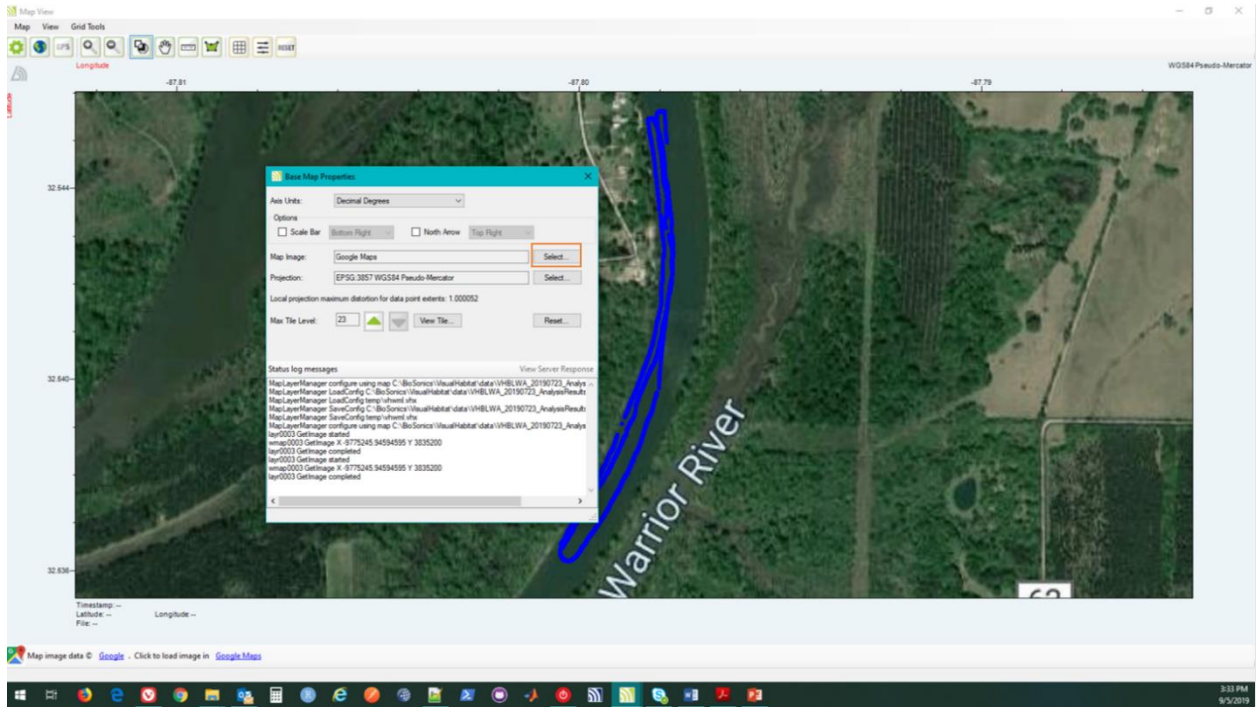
Map View

Map View Grid Tools

GPS RESET

Longitude

WGS84 Pseudo-Mercator

-87.81 -87.80 -87.79

Latitude

32.544 32.540 32.536

Base Map Properties

Axis Units: Decimal Degrees

Options

Scale Bar Bottom Right North Arrow Top Right

Map Image: Google Maps Select...

Projection: EPSG:3857 WGS84 Pseudo-Mercator Select...

Local projection maximum distortion for data point extents: 1.000052

Max Tile Level: 23 View Tile... Reset...

Status log messages View Server Response

MapLayerManager configure using map C:\BioSonics\VisualHabitat\data\VHBLWA_20190723_Analys
MapLayerManager LoadConfig C:\BioSonics\VisualHabitat\data\VHBLWA_20190723_AnalysisResult
MapLayerManager LoadConfig temp\vhwml.vhx
MapLayerManager SaveConfig C:\BioSonics\VisualHabitat\data\VHBLWA_20190723_AnalysisResult
MapLayerManager SaveConfig temp\vhwml.vhx
MapLayerManager configure using map C:\BioSonics\VisualHabitat\data\VHBLWA_20190723_Analys
layr0003 GetImage started
wmap0003 GetImage X -9775245.94594595 Y 3835200
layr0003 GetImage completed
layr0003 GetImage started
wmap0003 GetImage X -9775245.94594595 Y 3835200
layr0003 GetImage completed

Warrior River

Timestamp: --
Latitude: -- Longitude: --
File: --

Map image data © Google . Click to load image in Google Maps

3:33 PM
9/5/2019